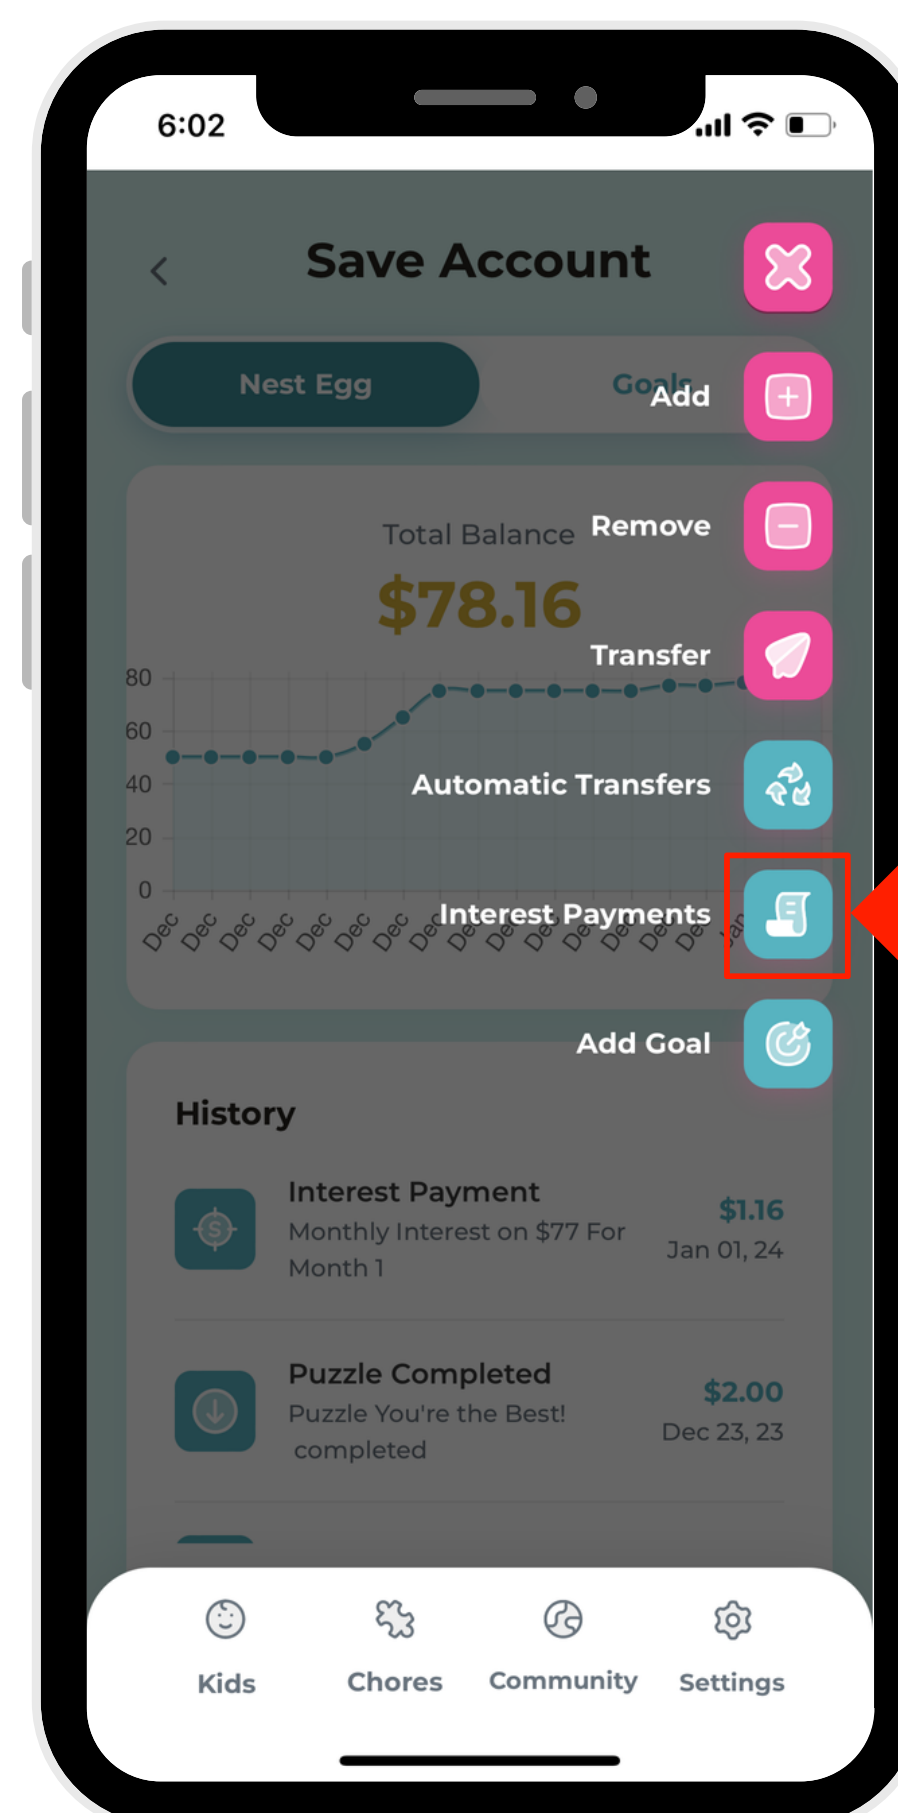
6:02

Save Account

Nest Egg

Goals

Add

Total Balance

Remove

$78.16

Transfer

80
60
40
20
0

Automatic Transfers

Dec Dec Dec Dec Dec Dec Dec Dec Dec Dec Dec Dec Dec Dec Dec Jan

Interest Payments

Add Goal

History

Interest Payment
Monthly Interest on $77 For Month 1
$1.16
Jan 01, 24

Puzzle Completed
Puzzle You're the Best! completed
$2.00
Dec 23, 23

Kids
Chores
Community
Settings